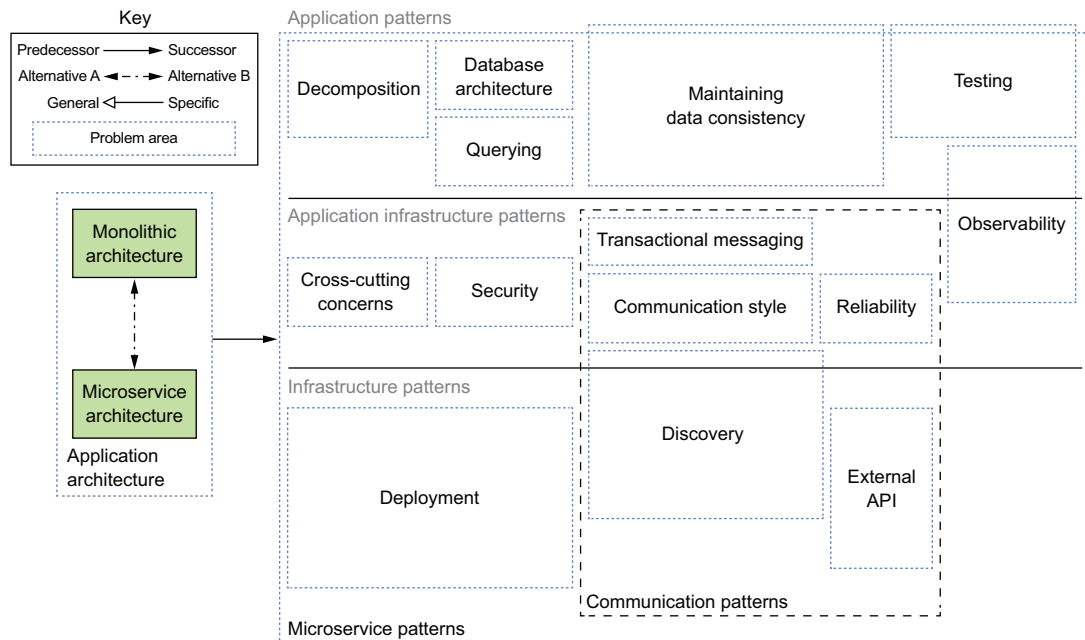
Key

Predecessor → Successor
Alternative A ◄- · -► Alternative B
General ◁— Specific
Problem area

Monolithic architecture

Microservice architecture

Application architecture

Application patterns

Decomposition

Database architecture

Querying

Maintaining data consistency

Testing

Application infrastructure patterns

Transactional messaging

Observability

Cross-cutting concerns

Security

Communication style

Reliability

Infrastructure patterns

Discovery

Deployment

External API

Communication patterns

Microservice patterns